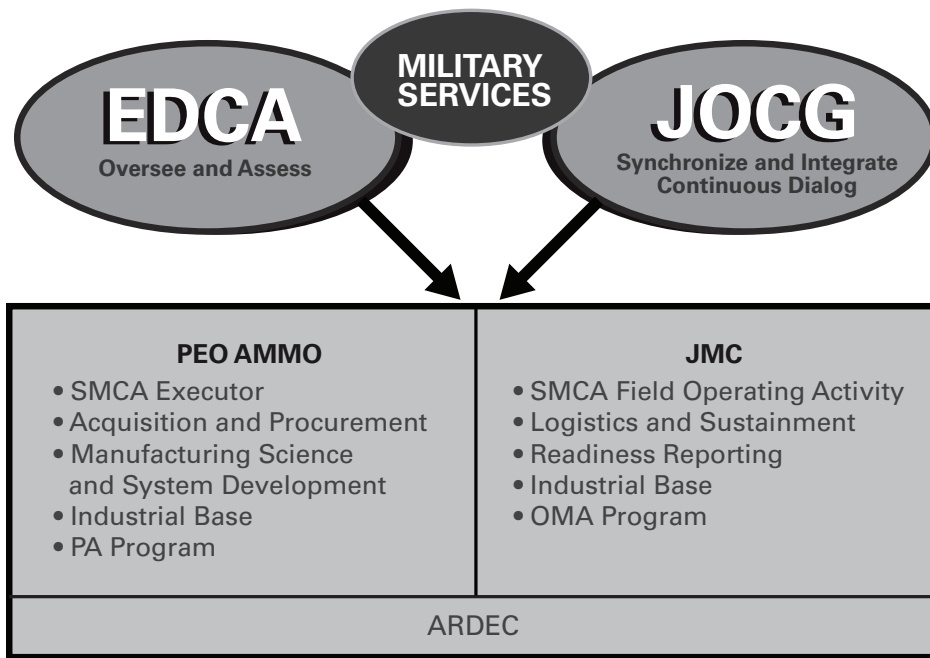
MILITARY SERVICES

EDCA
Oversee and Assess

JOCG
Synchronize and Integrate Continuous Dialog

PEO AMMO
• SMCA Executor
• Acquisition and Procurement
• Manufacturing Science and System Development
• Industrial Base
• PA Program

JMC
• SMCA Field Operating Activity
• Logistics and Sustainment
• Readiness Reporting
• Industrial Base
• OMA Program

ARDEC